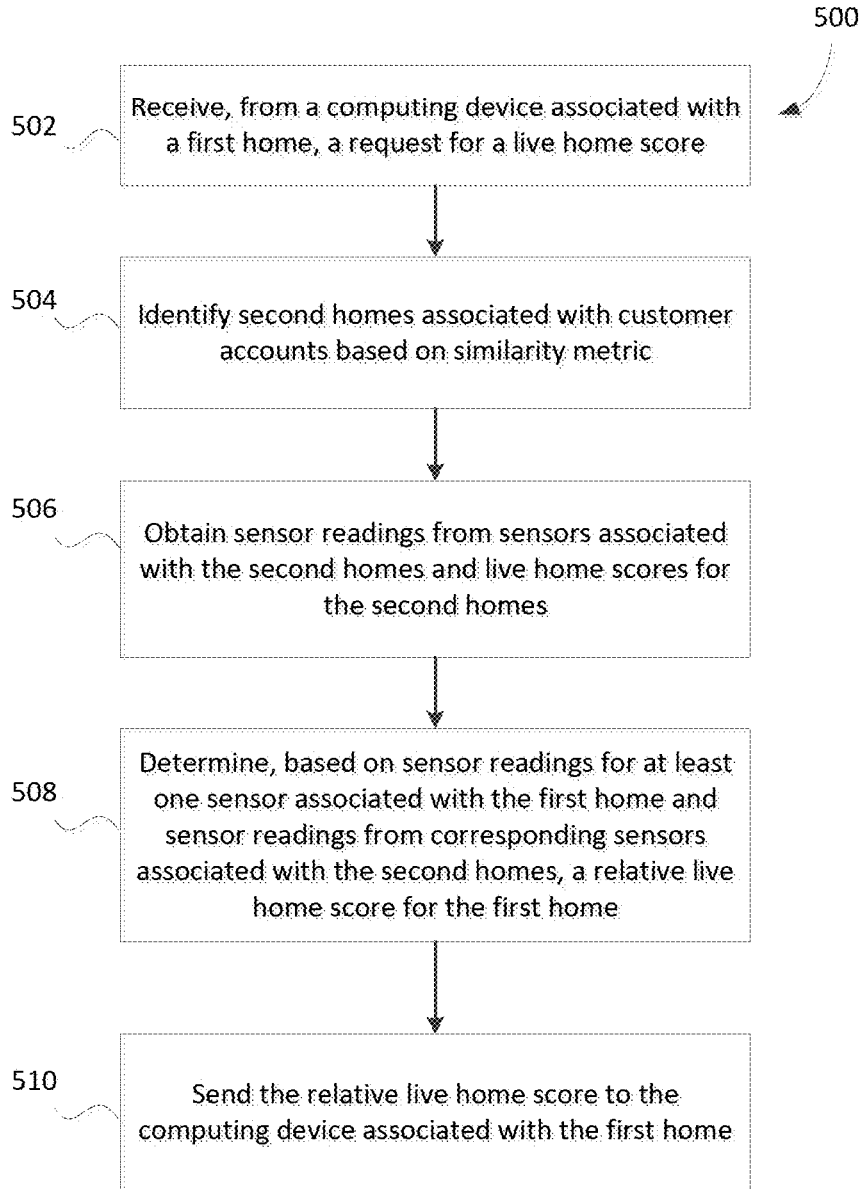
500

502

Receive, from a computing device associated with a first home, a request for a live home score

504

Identify second homes associated with customer accounts based on similarity metric

506

Obtain sensor readings from sensors associated with the second homes and live home scores for the second homes

508

Determine, based on sensor readings for at least one sensor associated with the first home and sensor readings from corresponding sensors associated with the second homes, a relative live home score for the first home

510

Send the relative live home score to the computing device associated with the first home